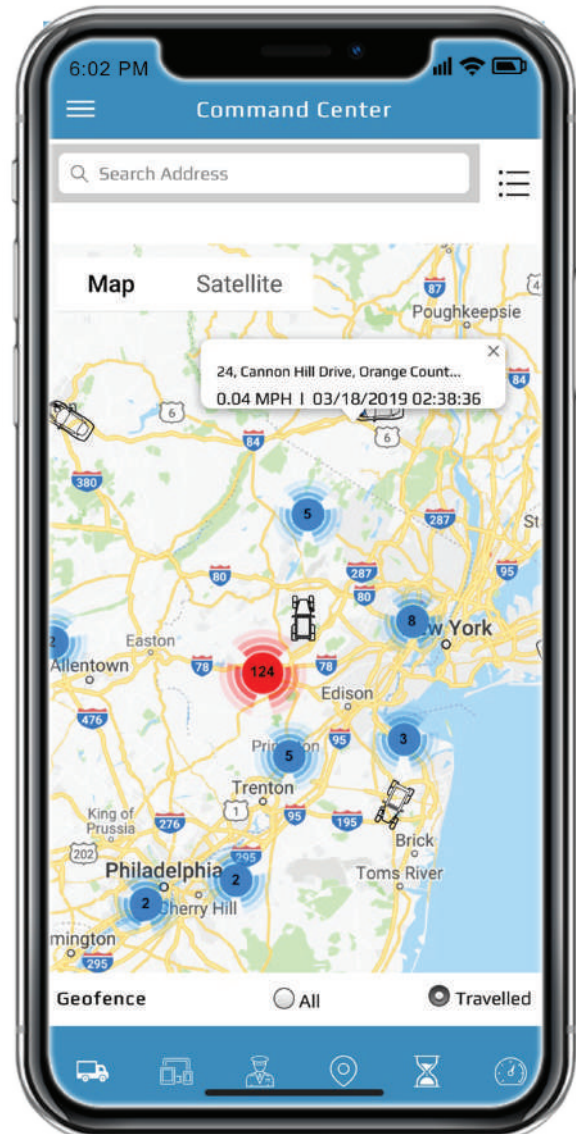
6:02 PM

Command Center

Search Address

Map Satellite

87

Poughkeepsie

24, Cannon Hill Drive, Orange Count...
0.04 MPH I 03/18/2019 02:38:36

84

6

84

6

380

5

287

287

95

80

80

8

Easton

2

New York

Allentown

78

124

78

Edison

476

95

3

Princeton

5

Trenton

1

95

King of Prussia

276

195

Brick

202

295

Philadelphia

2

Toms River

2

Cherry Hill

mington

295

Geofence

All

Travelled